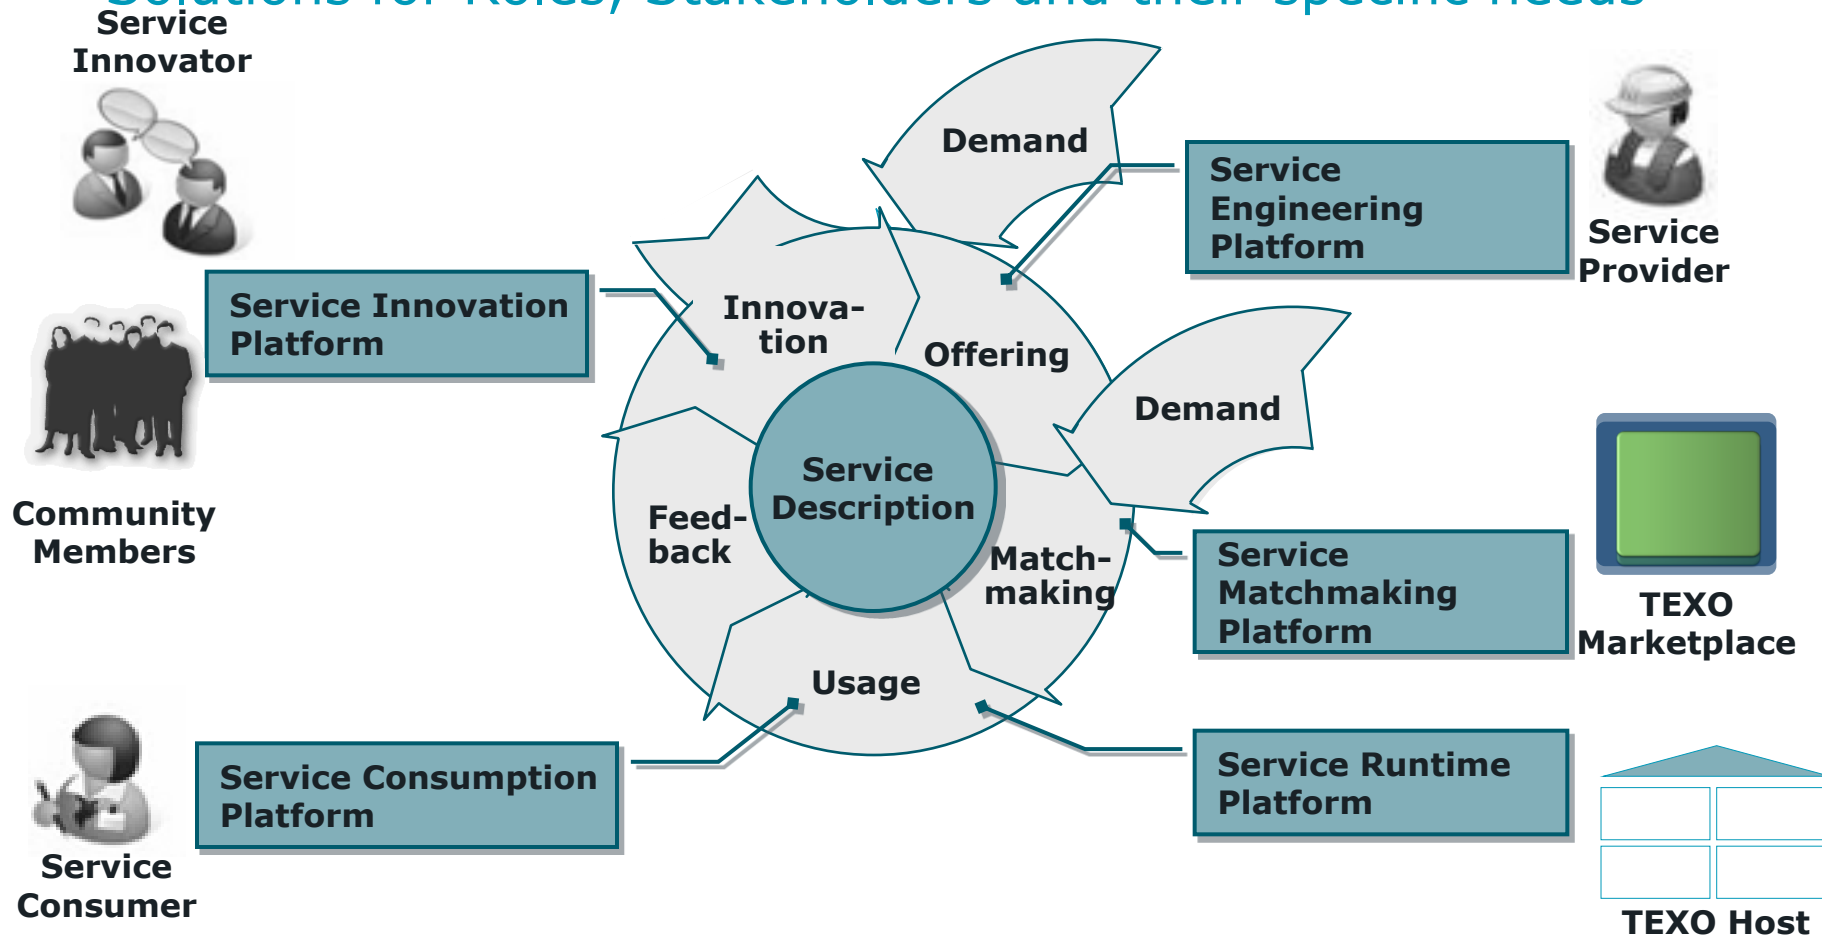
Service Innovator

Service Innovation Platform

Community Members

Service Consumption Platform

Service Consumer

Demand

Innovation

Offering

Service Description

Feedback

Matchmaking

Usage

Demand

Service Engineering Platform

Service Provider

Service Matchmaking Platform

TEXO Marketplace

Service Runtime Platform

TEXO Host